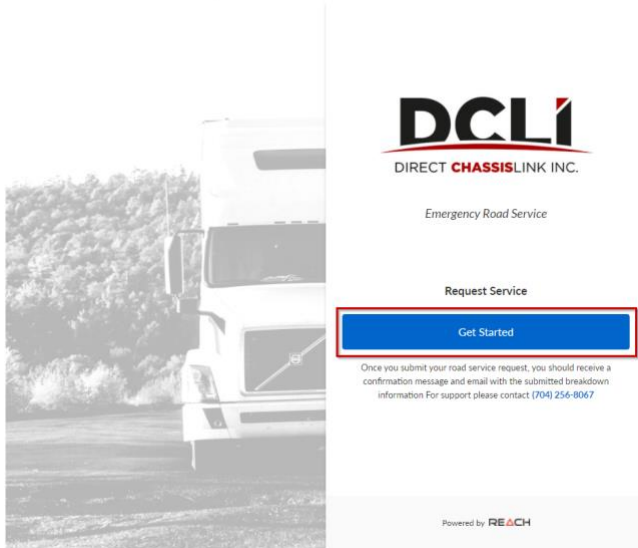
DCLI

DIRECT CHASSISLINK INC.

Emergency Road Service

Request Service

Get Started

Once you submit your road service request, you should receive a confirmation message and email with the submitted breakdown information For support please contact (704) 256-8067

Powered by REACH